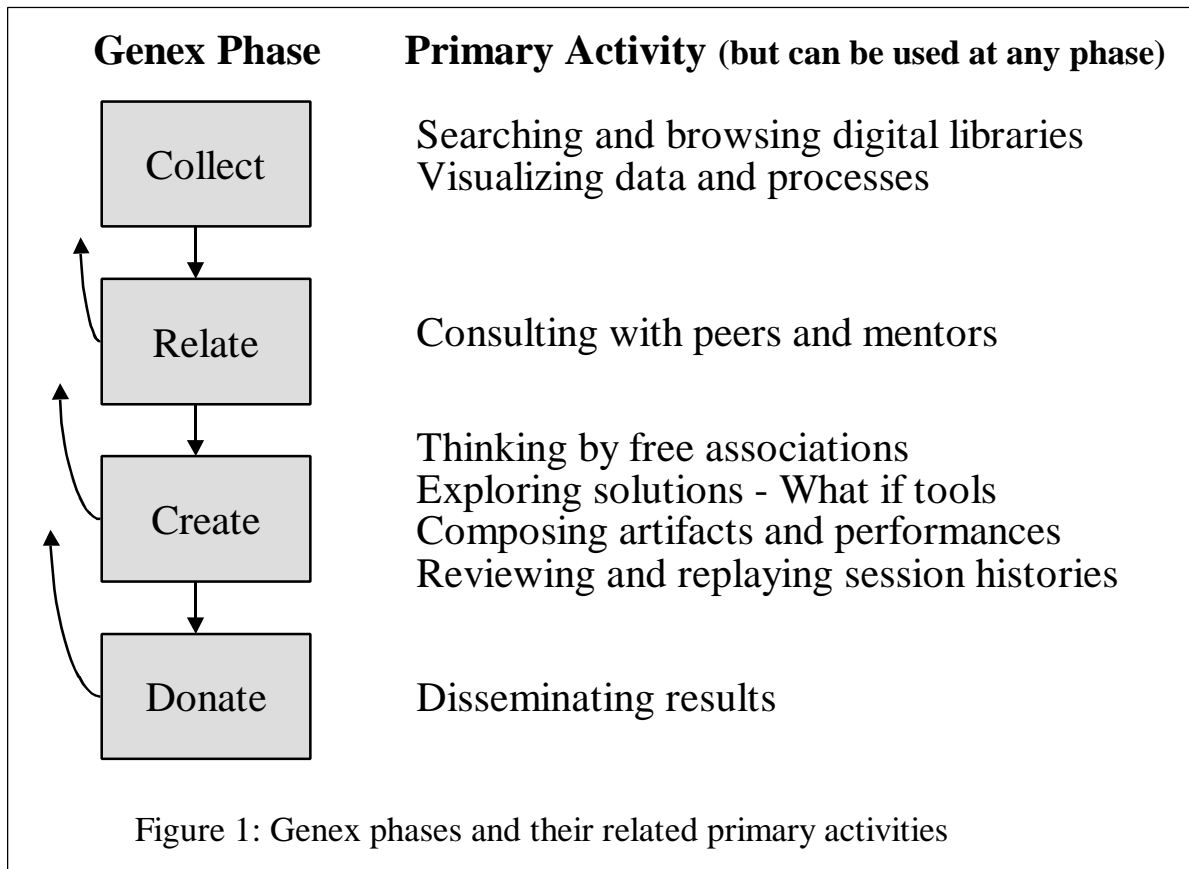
Genex Phase

Primary Activity (but can be used at any phase)

Collect

Searching and browsing digital libraries
Visualizing data and processes

Relate

Consulting with peers and mentors

Create

Thinking by free associations
Exploring solutions - What if tools
Composing artifacts and performances
Reviewing and replaying session histories

Donate

Disseminating results

Figure 1: Genex phases and their related primary activities